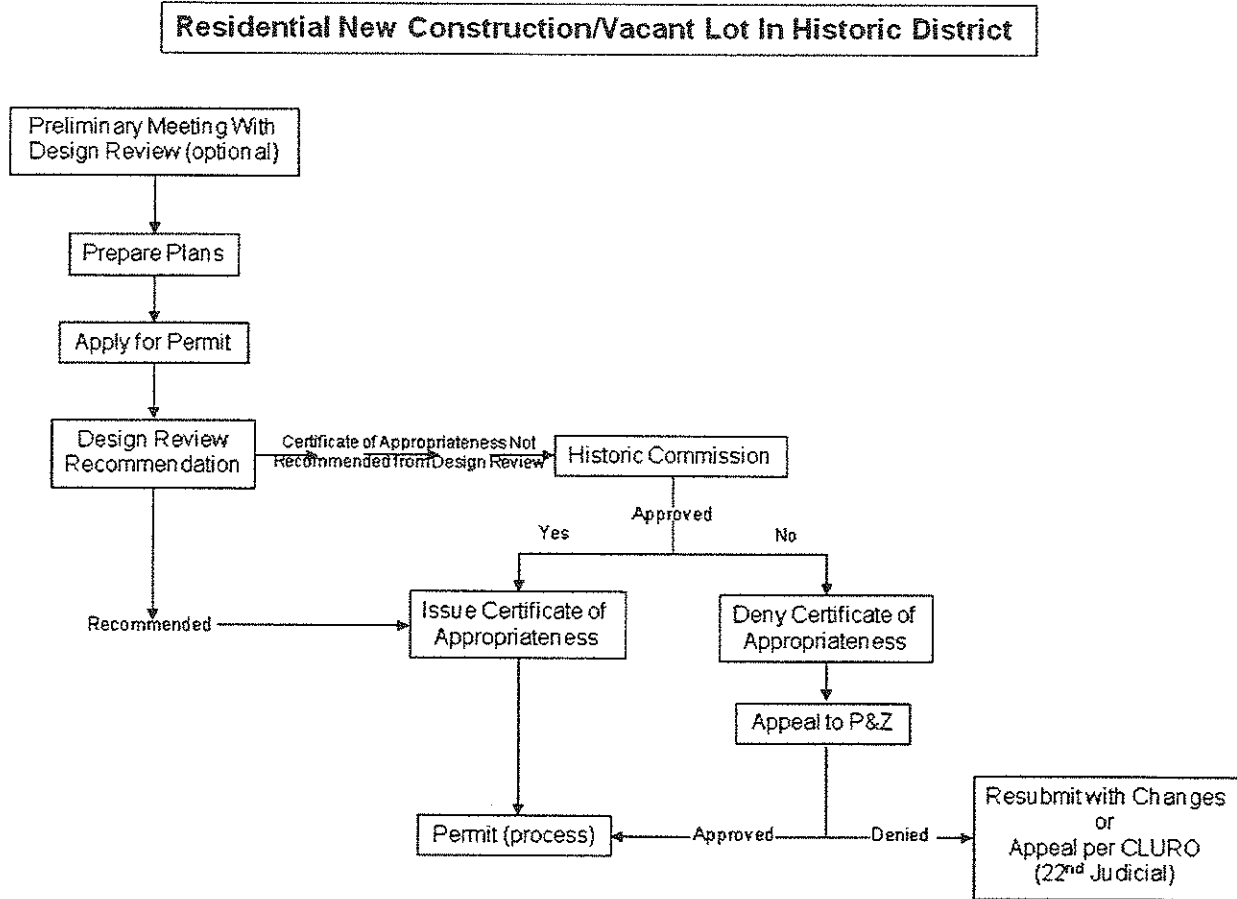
Residential New Construction/Vacant Lot In Historic District

Preliminary Meeting With Design Review (optional)

Prepare Plans

Apply for Permit

Design Review Recommendation

Certificate of Appropriateness Not Recommended from Design Review

Historic Commission

Approved

Yes

No

Recommended

Issue Certificate of Appropriateness

Deny Certificate of Appropriateness

Appeal to P&Z

Permit (process)

Approved

Denied

Resubmit with Changes or Appeal per CLURO ($22^{nd}$ Judicial)